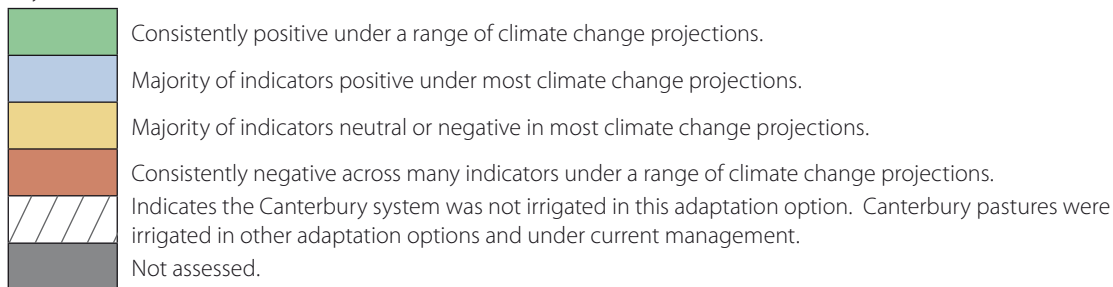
Consistently positive under a range of climate change projections.

Majority of indicators positive under most climate change projections.

Majority of indicators neutral or negative in most climate change projections.

Consistently negative across many indicators under a range of climate change projections.

Indicates the Canterbury system was not irrigated in this adaptation option. Canterbury pastures were irrigated in other adaptation options and under current management.

Not assessed.